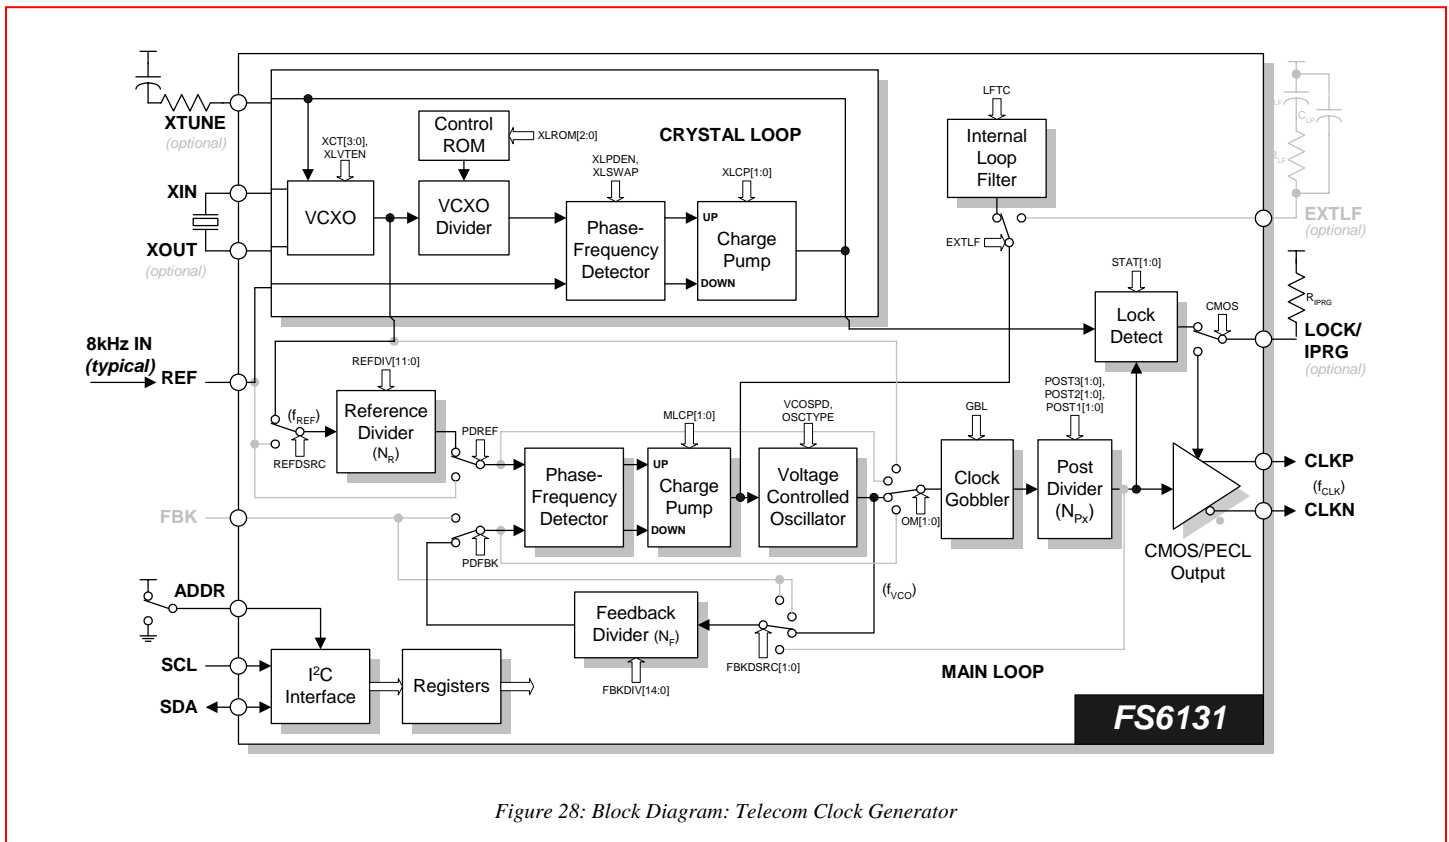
XTUNE
(optional)
XIN
XOUT
(optional)
8kHz IN
(typical)
REF
FBK
ADDR
SCL
SDA

XCT[3:0], XLVTEN
VCXO
Control ROM
XLROM[2:0]
VCXO Divider
CRYSTAL LOOP
XLPDEN, XLSWAP
Phase-Frequency Detector
XLCP[1:0]
UP
Charge Pump
DOWN

LFTC
Internal Loop Filter
EXTLF
$C_{LF}$
$C_{LP}$
$R_{LF}$
EXTLF
(optional)

STAT[1:0]
Lock Detect
CMOS
$R_{IPRG}$
LOCK/
IPRG
(optional)

REFDIV[11:0]
($f_{REF}$)
Reference Divider
($N_R$)
REFDSRC
PDREF
Phase-Frequency Detector
MLCP[1:0]
UP
Charge Pump
DOWN
VCOSPD, OSCTYPE
Voltage Controlled Oscillator
OM[1:0]
GBL
Clock Gobbler
POST3[1:0], POST2[1:0], POST1[1:0]
Post Divider
($N_{Px}$)
CLKP
($f_{CLK}$)
CLKN
CMOS/PECL Output
PDFBK
($f_{VCO}$)
Feedback Divider ($N_F$)
FBKDSRC[1:0]
FBKDIV[14:0]
MAIN LOOP
$I^2C$ Interface
Registers
FS6131

Figure 28: Block Diagram: Telecom Clock Generator